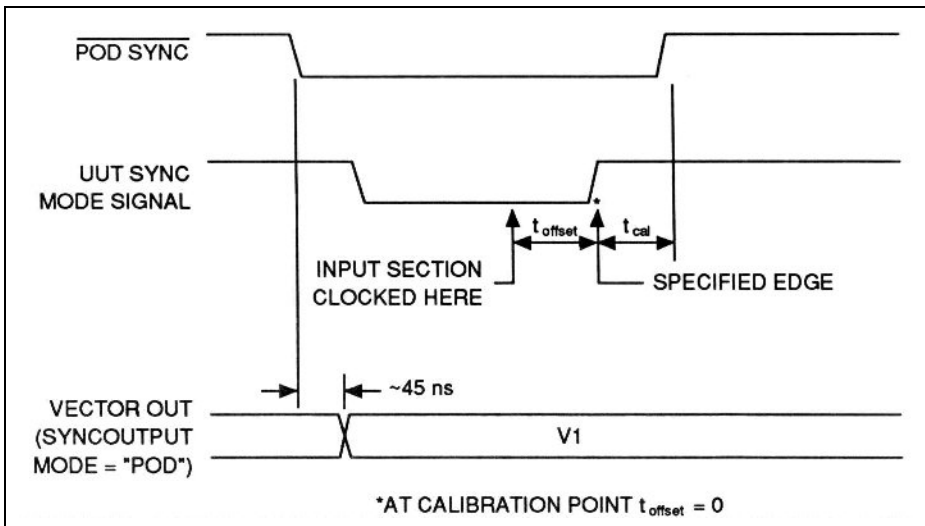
$\overline{\text{POD SYNC}}$

UUT SYNC MODE SIGNAL

$t_{offset}$

$t_{cal}$

*

INPUT SECTION CLOCKED HERE

SPECIFIED EDGE

~45 ns

VECTOR OUT (SYNCOUTPUT MODE = "POD")

V1

*AT CALIBRATION POINT $t_{offset}$ = 0